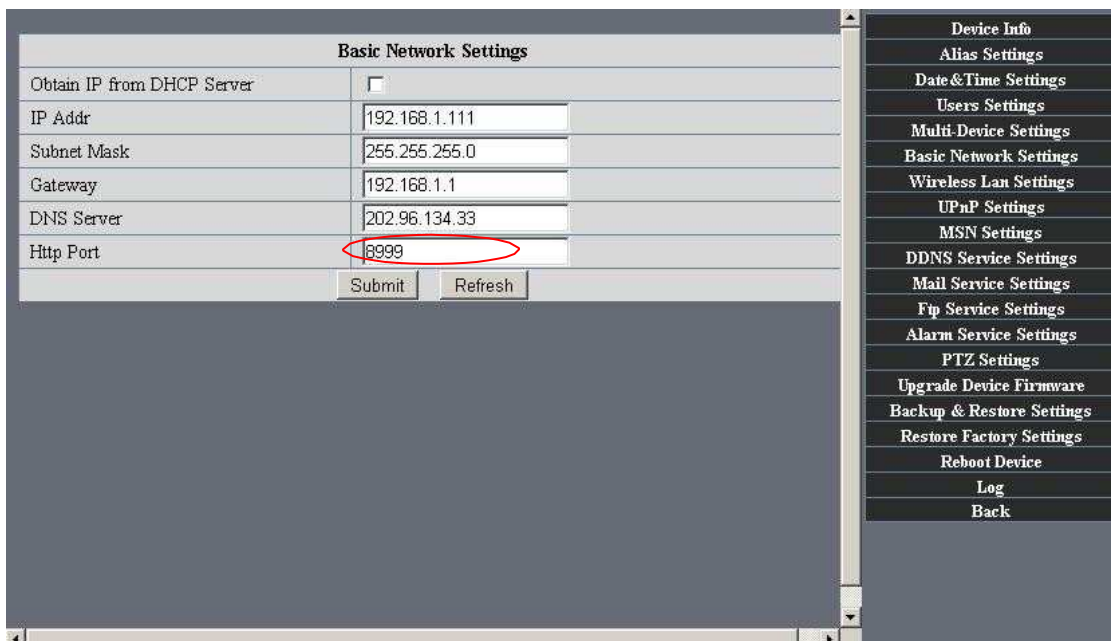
| Basic Network Settings | |
|---|---|
| Obtain IP from DHCP Server | |
| IP Addr | 192.168.1.111 |
| Subnet Mask | 255.255.255.0 |
| Gateway | 192.168.1.1 |
| DNS Server | 202.96.134.33 |
| Http Port | 8999 |

Submit Refresh

Device Info
Alias Settings
Date&Time Settings
Users Settings
Multi-Device Settings
Basic Network Settings
Wireless Lan Settings
UPnP Settings
MSN Settings
DDNS Service Settings
Mail Service Settings
Ftp Service Settings
Alarm Service Settings
PTZ Settings
Upgrade Device Firmware
Backup & Restore Settings
Restore Factory Settings
Reboot Device
Log
Back